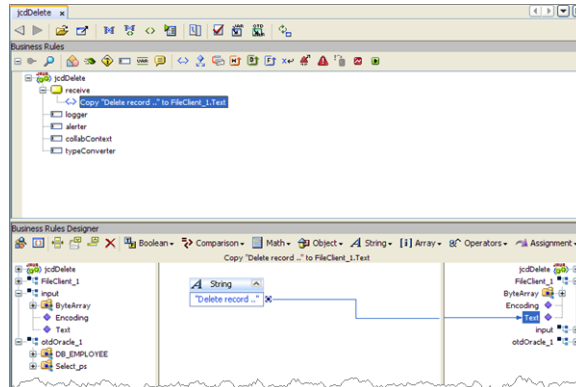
jcdDelete ×

Business Rules

jcdDelete
receive
Copy "Delete record .." to FileClient_1.Text
logger
alerter
collabContext
typeConverter

Business Rules Designer

Boolean ▾ Comparison ▾ Math ▾ Object ▾ String ▾ [i] Array ▾ Operators ▾ Assignment ▾

Copy "Delete record .." to FileClient_1.Text

jcdDelete
FileClient_1
input
ByteArray
Encoding
Text
otdOracle_1
DB_EMPLOYEE
Select_ps

String
"Delete record .."

jcdDelete
FileClient_1
ByteArray
Encoding
Text
input
otdOracle_1